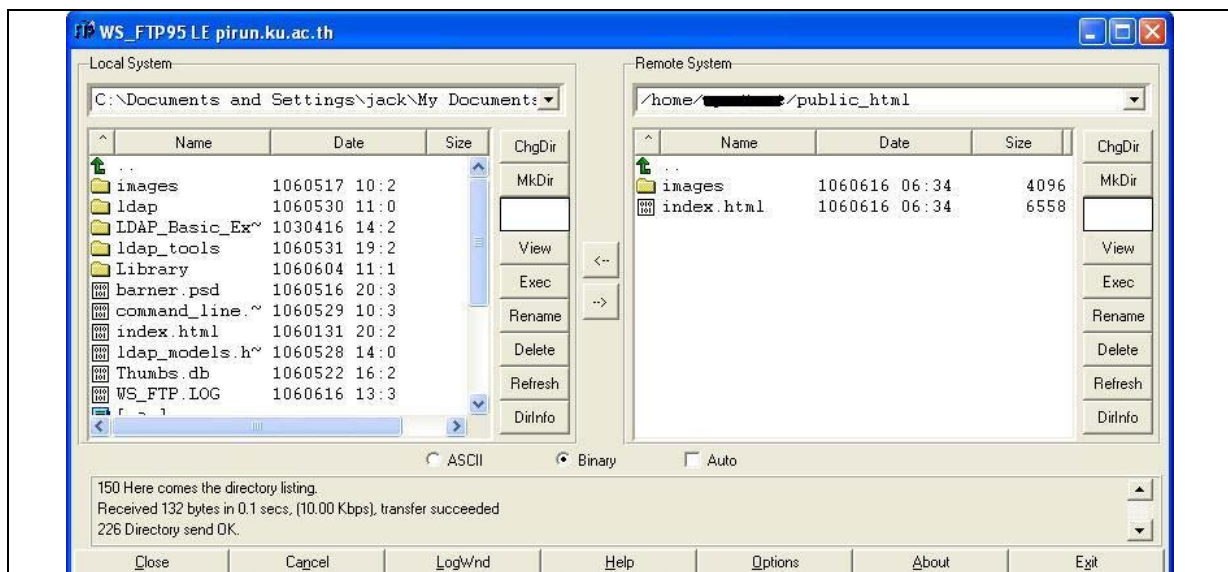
WS_FTP95 LE pirun.ku.ac.th

Local System

C:\Documents and Settings\jack\My Documents

| Name | Date | Size |
|---|---|---|
| .. | | |
| images | 1060517 10:2 | |
| ldap | 1060530 11:0 | |
| LDAP_Basic_Ex~ | 1030416 14:2 | |
| ldap_tools | 1060531 19:2 | |
| Library | 1060604 11:1 | |
| barner.psd | 1060516 20:3 | |
| command_line.~ | 1060529 10:3 | |
| index.html | 1060131 20:2 | |
| ldap_models.h~ | 1060528 14:0 | |
| Thumbs.db | 1060522 16:2 | |
| WS_FTP.LOG | 1060616 13:3 | |
| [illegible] | | |

ChgDir
MkDir
View
Exec
Rename
Delete
Refresh
DirInfo

<--
-->

Remote System

/home/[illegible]/public_html

| Name | Date | Size |
|---|---|---|
| .. | | |
| images | 1060616 06:34 | 4096 |
| index.html | 1060616 06:34 | 6558 |

ChgDir
MkDir
View
Exec
Rename
Delete
Refresh
DirInfo

ASCII Binary Auto

150 Here comes the directory listing.
Received 132 bytes in 0.1 secs, (10.00 Kbps), transfer succeeded
226 Directory send OK.

Close Cancel LogWnd Help Options About Exit